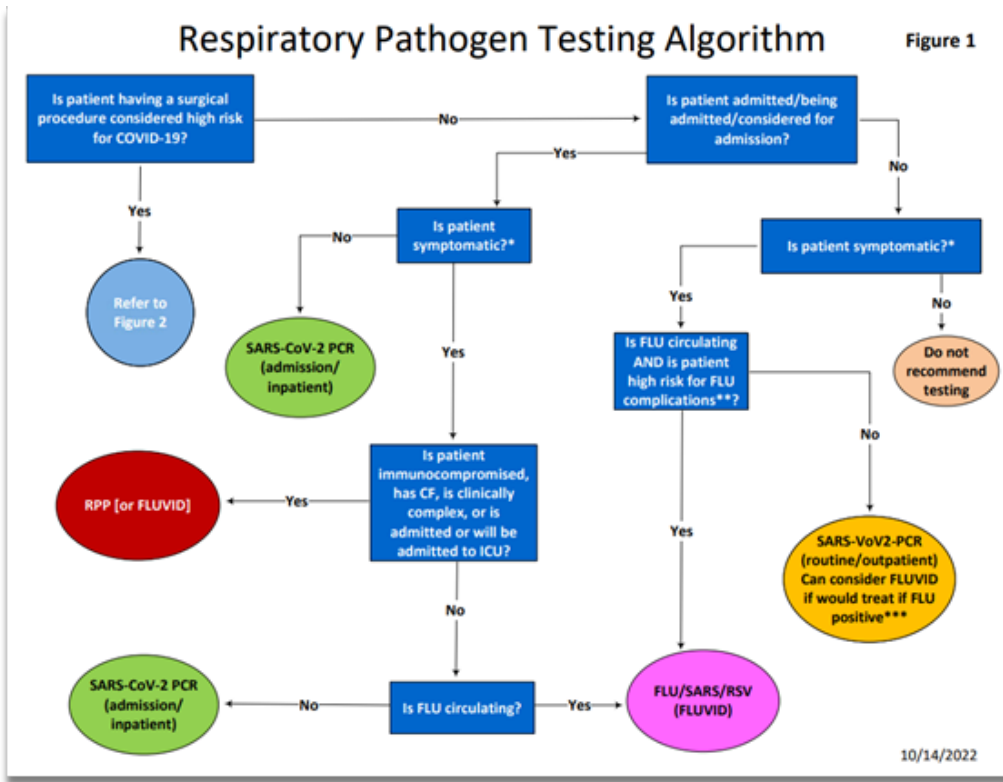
Respiratory Pathogen Testing Algorithm

Figure 1

Is patient having a surgical procedure considered high risk for COVID-19?

No

Is patient admitted/being admitted/considered for admission?

Yes

Yes

No

Refer to Figure 2

Is patient symptomatic?*

No

SARS-CoV-2 PCR (admission/ inpatient)

Yes

Is patient symptomatic?*

Yes

No

Do not recommend testing

Is FLU circulating AND is patient high risk for FLU complications**?

No

Is patient immunocompromised, has CF, is clinically complex, or is admitted or will be admitted to ICU?

Yes

RPP [or FLUVID]

Yes

SARS-VoV2-PCR (routine/outpatient) Can consider FLUVID if would treat if FLU positive***

No

Is FLU circulating?

No

SARS-CoV-2 PCR (admission/ inpatient)

Yes

FLU/SARS/RSV (FLUVID)

10/14/2022